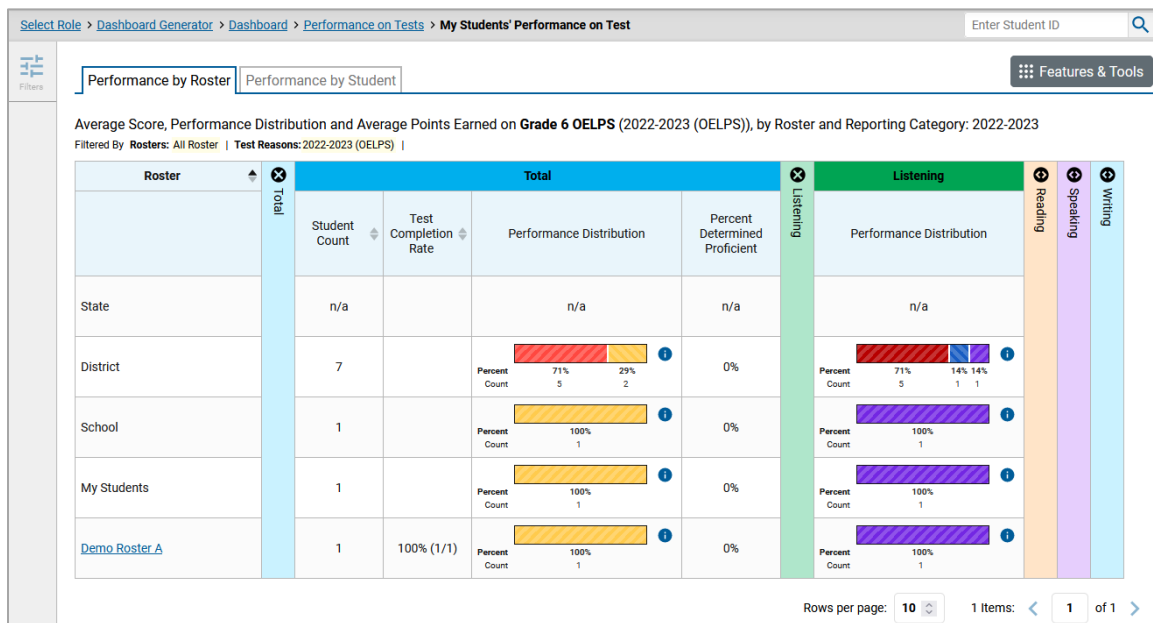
Select Role > Dashboard Generator > Dashboard > Performance on Tests > My Students' Performance on Test

Enter Student ID

Filters

Performance by Roster | Performance by Student

Features & Tools

Average Score, Performance Distribution and Average Points Earned on **Grade 6 OELPS** (2022-2023 (OELPS)), by Roster and Reporting Category: 2022-2023

Filtered By **Rosters:** All Roster | **Test Reasons:** 2022-2023 (OELPS) |

| Roster | Total | Student Count | Test Completion Rate | Performance Distribution | Percent Determined Proficient | Listening | Performance Distribution | Reading | Speaking | Writing |
|---|---|---|---|---|---|---|---|---|---|---|
| State | | n/a | | n/a | n/a | | n/a | | | |
| District | | 7 | | Percent 71% 29% Count 5 2 | 0% | | Percent 71% 14% 14% Count 5 1 1 | | | |
| School | | 1 | | Percent 100% Count 1 | 0% | | Percent 100% Count 1 | | | |
| My Students | | 1 | | Percent 100% Count 1 | 0% | | Percent 100% Count 1 | | | |
| Demo Roster A | | 1 | 100% (1/1) | Percent 100% Count 1 | 0% | | Percent 100% Count 1 | | | |

Rows per page: 10 1 Items: 1 of 1